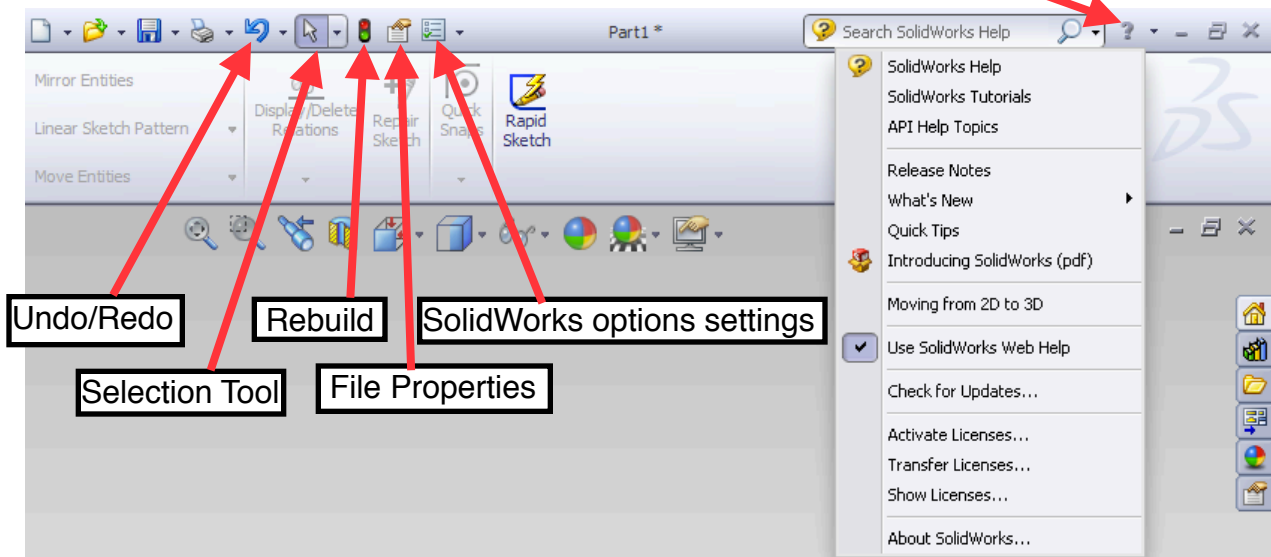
Part1 *

Search SolidWorks Help

Mirror Entities

Linear Sketch Pattern

Move Entities

Display/Delete Relations

Repair Sketch

Quick Snaps

Rapid Sketch

SolidWorks Help
SolidWorks Tutorials
API Help Topics

Release Notes
What's New
Quick Tips
Introducing SolidWorks (pdf)

Moving from 2D to 3D

Use SolidWorks Web Help

Check for Updates...

Activate Licenses...
Transfer Licenses...
Show Licenses...

About SolidWorks...

Undo/Redo

Rebuild

SolidWorks options settings

Selection Tool

File Properties